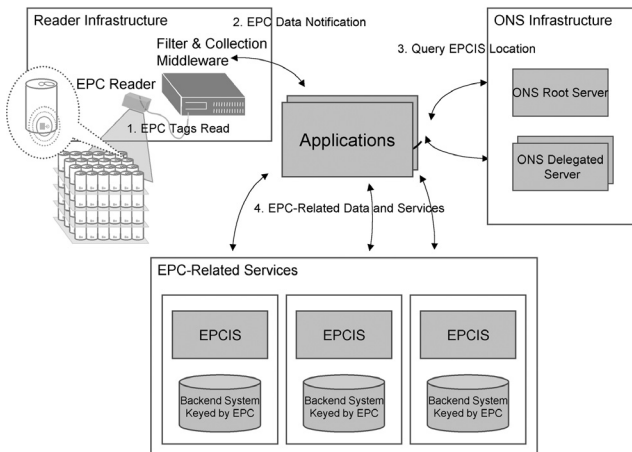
Reader Infrastructure

2. EPC Data Notification

Filter & Collection Middleware

EPC Reader

1. EPC Tags Read

Applications

ONS Infrastructure

3. Query EPCIS Location

ONS Root Server

ONS Delegated Server

4. EPC-Related Data and Services

EPC-Related Services

EPCIS

Backend System Keyed by EPC

EPCIS

Backend System Keyed by EPC

EPCIS

Backend System Keyed by EPC